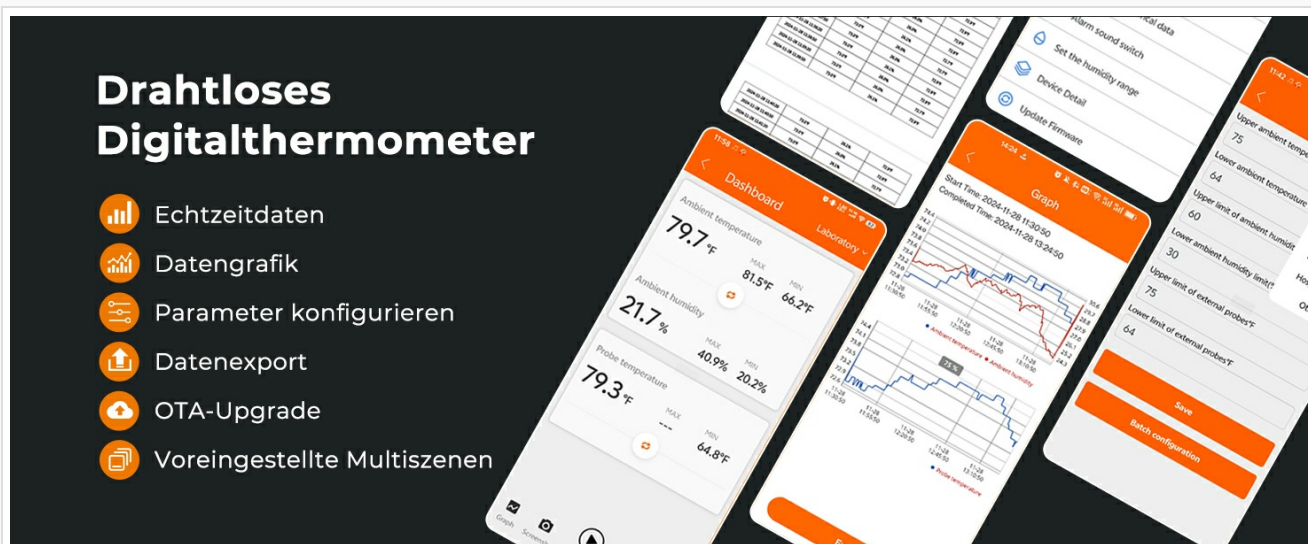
Drahtloses Digitalthermometer

Echtzeitdaten

Datengrafik

Parameter konfigurieren

Datenexport

OTA-Upgrade

Voreingestellte Multiszenen

11:58

Dashboard

Laboratory

Ambient temperature

79.7 °F

MAX 81.5°F

MIN 66.2°F

Ambient humidity

21.7 %

MAX 40.9%

MIN 20.2%

Probe temperature

79.3 °F

MAX ---

MIN 64.8°F

Graph

Screen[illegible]

14:24

Graph

Start Time: 2024-11-28 11:30:50

Completed Time: 2024-11-28 13:24:50

Ambient temperature

Ambient humidity

Probe temperature

Alarm sound switch

Set the humidity range

Device Detail

Update Firmware

11:42

Upper ambient temperature

75

Lower ambient temperature

64

Upper limit of ambient humidity

60

Lower ambient humidity limit

30

Upper limit of external probes°F

75

Lower limit of external probes°F

64

Save

Batch configuration